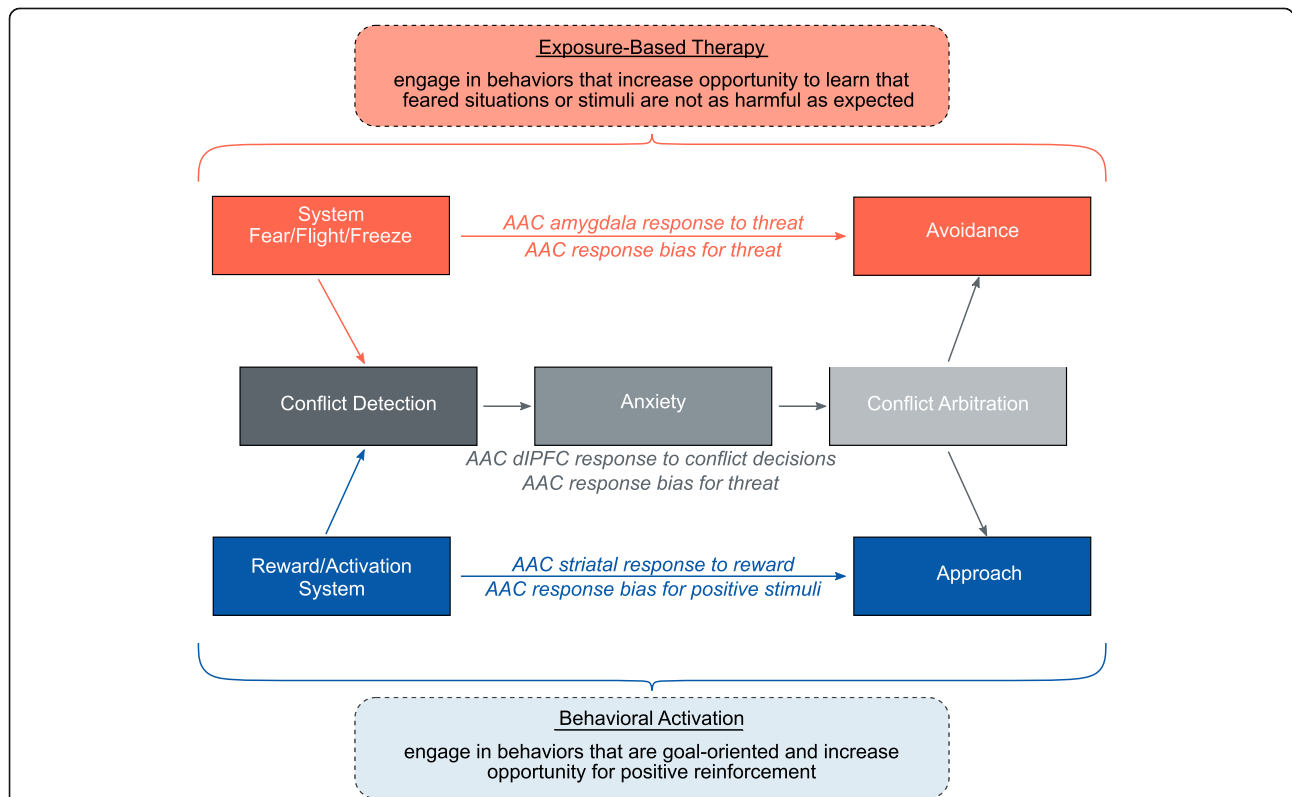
Exposure-Based Therapy

engage in behaviors that increase opportunity to learn that feared situations or stimuli are not as harmful as expected

System Fear/Flight/Freeze

AAC amygdala response to threat
AAC response bias for threat

Avoidance

Conflict Detection

Anxiety

Conflict Arbitration

AAC dlPFC response to conflict decisions
AAC response bias for threat

Reward/Activation System

AAC striatal response to reward
AAC response bias for positive stimuli

Approach

Behavioral Activation

engage in behaviors that are goal-oriented and increase opportunity for positive reinforcement